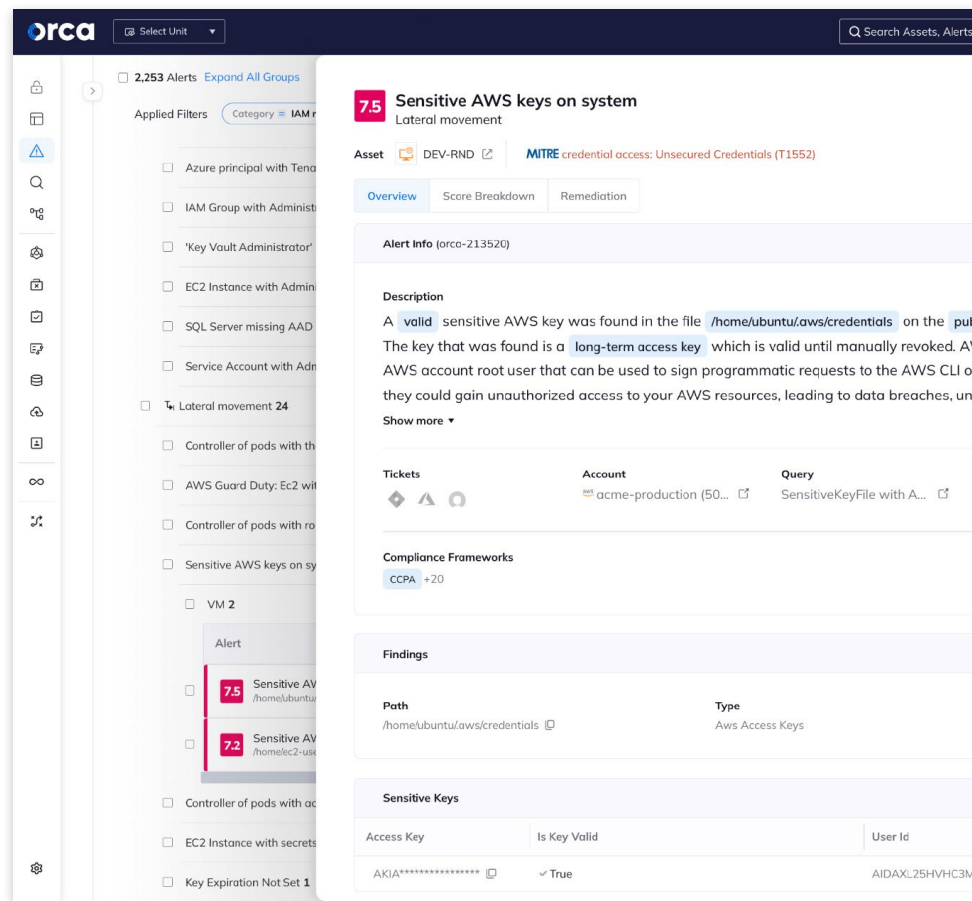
orca Select Unit

Search Assets, Alerts

2,253 Alerts Expand All Groups

Applied Filters Category = IAM r

Azure principal with Tena

IAM Group with Administ

'Key Vault Administrator'

EC2 Instance with Admini

SQL Server missing AAD

Service Account with Adm

Lateral movement 24

Controller of pods with th

AWS Guard Duty: Ec2 wit

Controller of pods with ro

Sensitive AWS keys on sy

VM 2

Alert

7.5 Sensitive AV /home/ubuntu/

7.2 Sensitive AV /home/ec2-use

Controller of pods with ac

EC2 Instance with secrets

Key Expiration Not Set 1

7.5 Sensitive AWS keys on system
Lateral movement

Asset DEV-RND MITRE credential access: Unsecured Credentials (T1552)

Overview Score Breakdown Remediation

Alert Info (orca-213520)

Description

A valid sensitive AWS key was found in the file /home/ubuntu/.aws/credentials on the pu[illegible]
The key that was found is a long-term access key which is valid until manually revoked. A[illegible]
AWS account root user that can be used to sign programmatic requests to the AWS CLI o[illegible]
they could gain unauthorized access to your AWS resources, leading to data breaches, un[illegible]

Show more

Tickets

Account
acme-production (50...

Query
SensitiveKeyFile with A...

Compliance Frameworks
CCPA +20

Findings

Path
/home/ubuntu/.aws/credentials

Type
Aws Access Keys

Sensitive Keys

| Access Key | Is Key Valid | User Id |
|---|---|---|
| AKIA**************** | True | AIDAXL25HVHC3M |